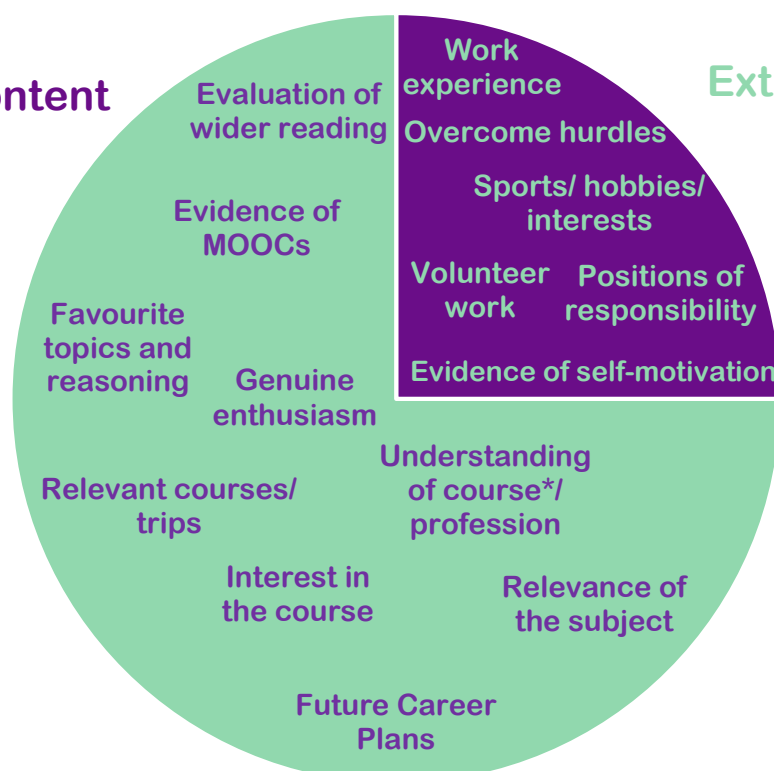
ontent

Ext

Work experience

Overcome hurdles

Sports/ hobbies/ interests

Volunteer work

Positions of responsibility

Evidence of self-motivation

Evaluation of wider reading

Evidence of MOOCs

Favourite topics and reasoning

Genuine enthusiasm

Understanding of course*/ profession

Relevant courses/ trips

Interest in the course

Relevance of the subject

Future Career Plans